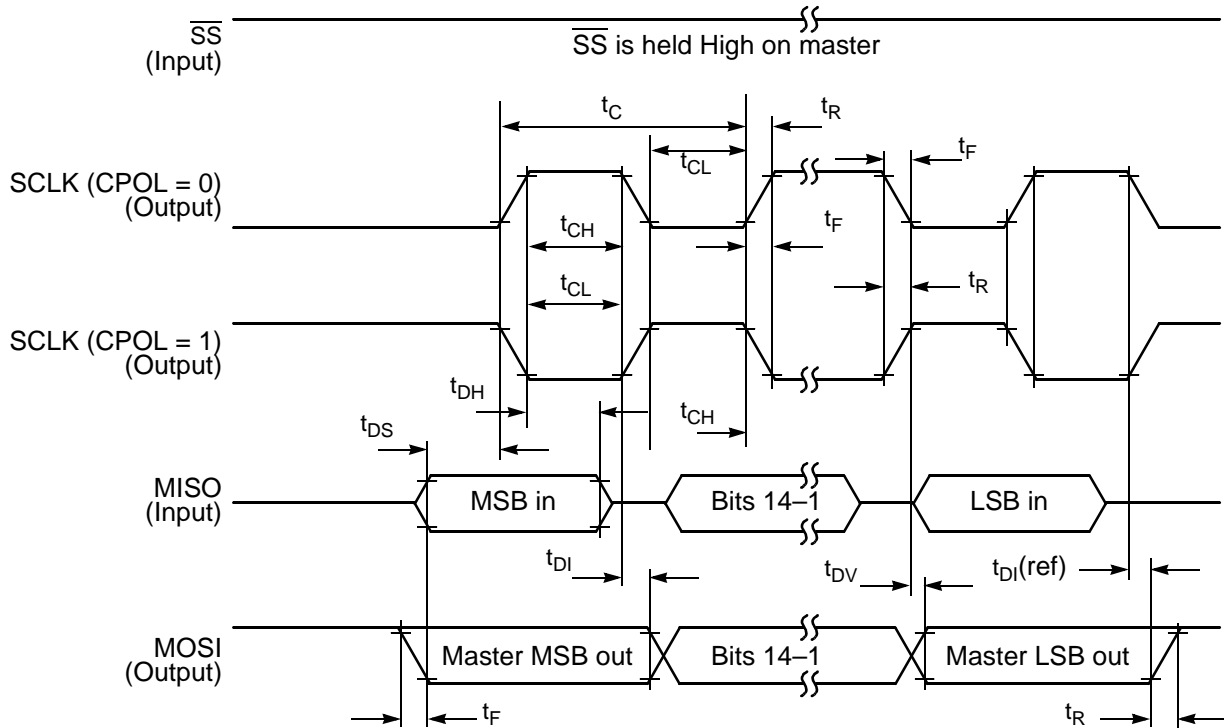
$\overline{SS}$ (Input)

$\overline{SS}$ is held High on master

$t_C$

$t_R$

$t_{CL}$

$t_F$

SCLK (CPOL = 0) (Output)

$t_{CH}$

$t_F$

$t_{CL}$

$t_R$

SCLK (CPOL = 1) (Output)

$t_{DH}$

$t_{CH}$

$t_{DS}$

MISO (Input)

MSB in

Bits 14–1

LSB in

$t_{DI}$

$t_{DV}$

$t_{DI}$(ref)

MOSI (Output)

Master MSB out

Bits 14–1

Master LSB out

$t_F$

$t_R$